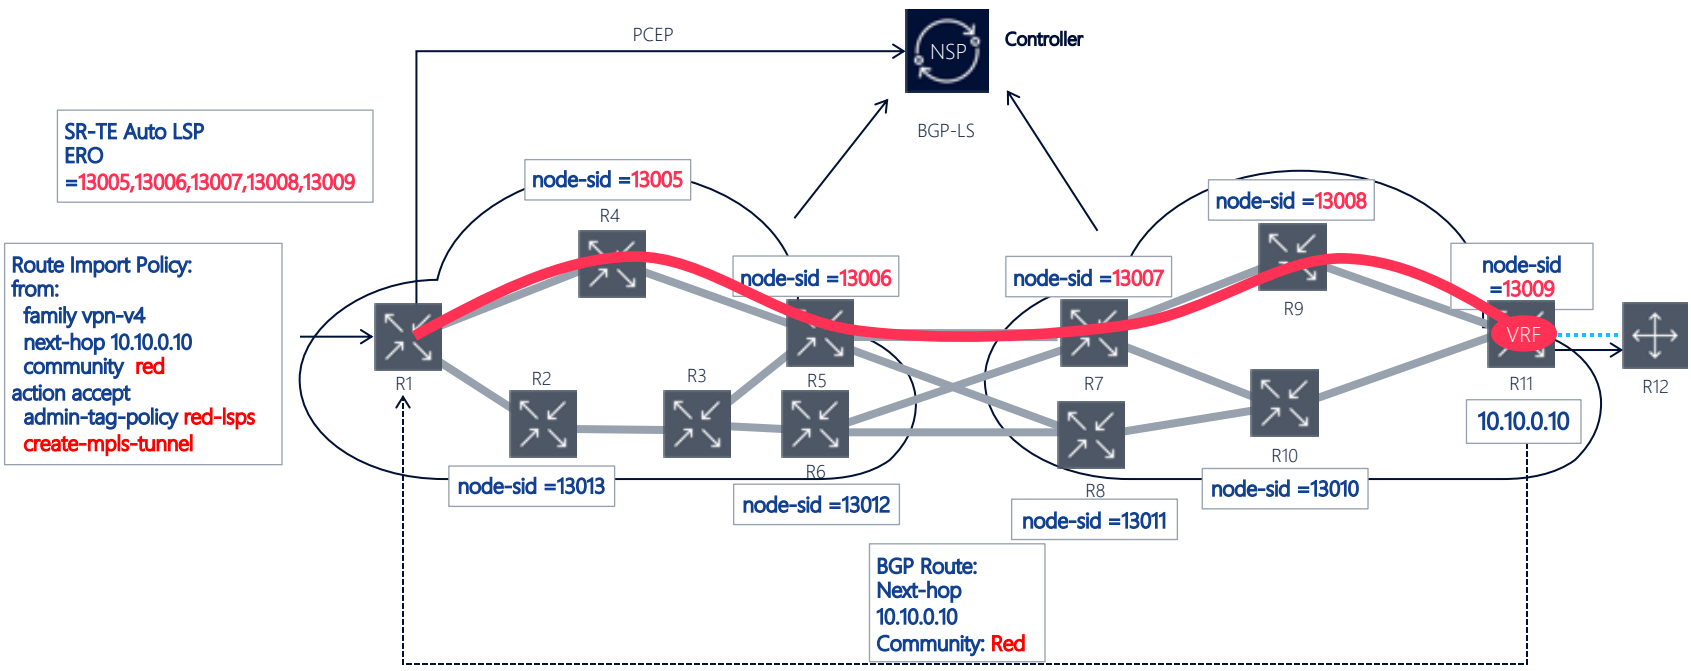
PCEP

NSP

Controller

BGP-LS

SR-TE Auto LSP
ERO
=13005,13006,13007,13008,13009

Route Import Policy:
from:
family vpn-v4
next-hop 10.10.0.10
community red
action accept
admin-tag-policy red-lsps
create-mpls-tunnel

node-sid =13005

R4

node-sid =13006

node-sid =13007

node-sid =13008

R9

node-sid =13009

VRF

R1

R2

R3

R5

R7

R11

R12

R6

R8

R10

10.10.0.10

node-sid =13013

node-sid =13012

node-sid =13011

node-sid =13010

BGP Route:
Next-hop
10.10.0.10
Community: Red